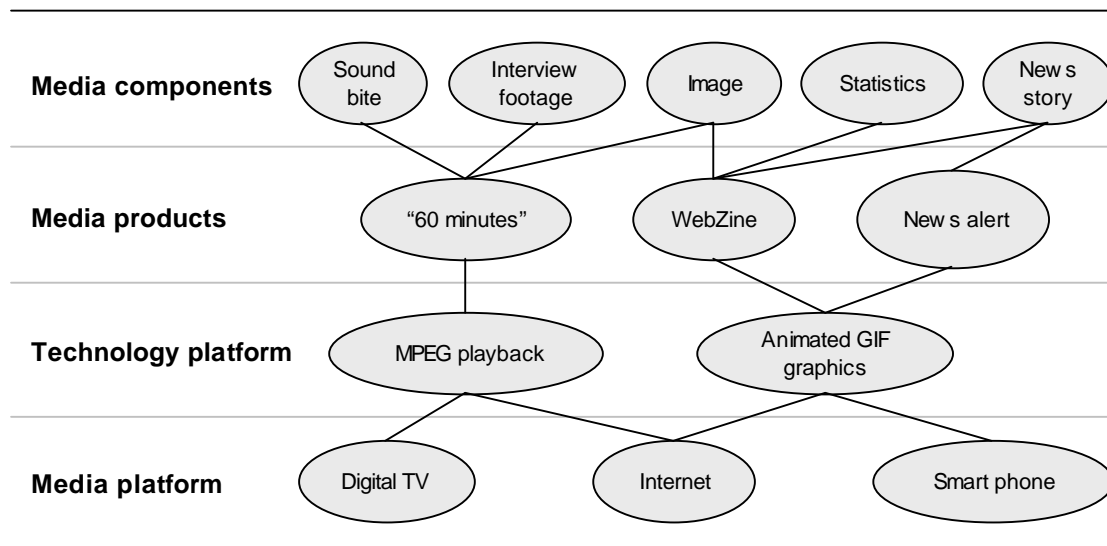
Media components
Sound bite
Interview footage
Image
Statistics
New s story

Media products
“60 minutes”
WebZine
New s alert

Technology platform
MPEG playback
Animated GIF graphics

Media platform
Digital TV
Internet
Smart phone